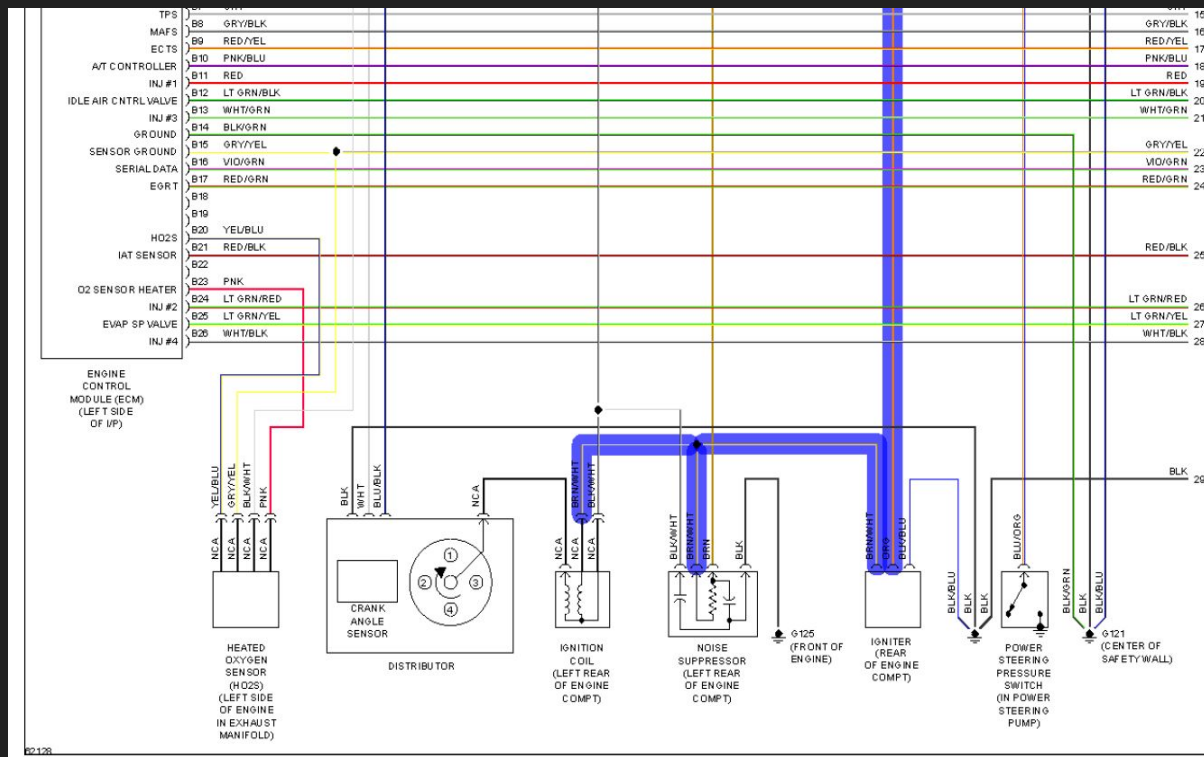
TPS B8 GRY/BLK
MAFS B9 RED/YEL
ECTS B10 PNK/BLU
A/T CONTROLLER B11 RED
INJ #1 B12 LT GRN/BLK
IDLE AIR CNTRL VALVE B13 WHT/GRN
INJ #3 B14 BLK/GRN
GROUND B15 GRY/YEL
SENSOR GROUND B16 VIO/GRN
SERIAL DATA B17 RED/GRN
EGRT B18
B19
HO2S B20 YEL/BLU
IAT SENSOR B21 RED/BLK
B22
O2 SENSOR HEATER B23 PNK
INJ #2 B24 LT GRN/RED
EVAP SP VALVE B25 LT GRN/YEL
INJ #4 B26 WHT/BLK

ENGINE CONTROL MODULE (ECM) (LEFT SIDE OF I/P)

GRY/BLK 15
RED/YEL 16
PNK/BLU 17
RED 18
LT GRN/BLK 19
WHT/GRN 20
21
GRY/YEL 22
VIO/GRN 23
RED/GRN 24
RED/BLK 25
LT GRN/RED 26
LT GRN/YEL 27
WHT/BLK 28
BLK 29

YEL/BLU GRY/YEL BLK/WHT PNK
NCA NCA NCA NCA
HEATED OXYGEN SENSOR (HO2S) (LEFT SIDE OF ENGINE IN EXHAUST MANIFOLD)

BLK WHT BLU/BLK NCA
1 2 3 4
CRANK ANGLE SENSOR
DISTRIBUTOR

NCA NCA NCA BRN/BLU BRN/WHT
IGNITION COIL (LEFT REAR OF ENGINE COMPT)

BLK/WHT BRN/WHT BRN BLK
NOISE SUPPRESSOR (LEFT REAR OF ENGINE COMPT)

G125 (FRONT OF ENGINE)

BRN/WHT ORG BLK/BLU
IGNITER (REAR OF ENGINE COMPT)

BLK/BLU BLK BLK
BLU/ORG
POWER STEERING PRESSURE SWITCH (IN POWER STEERING PUMP)

BLK/GRN BLK BLK/BLU
G121 (CENTER OF SAFETY WALL)

62128